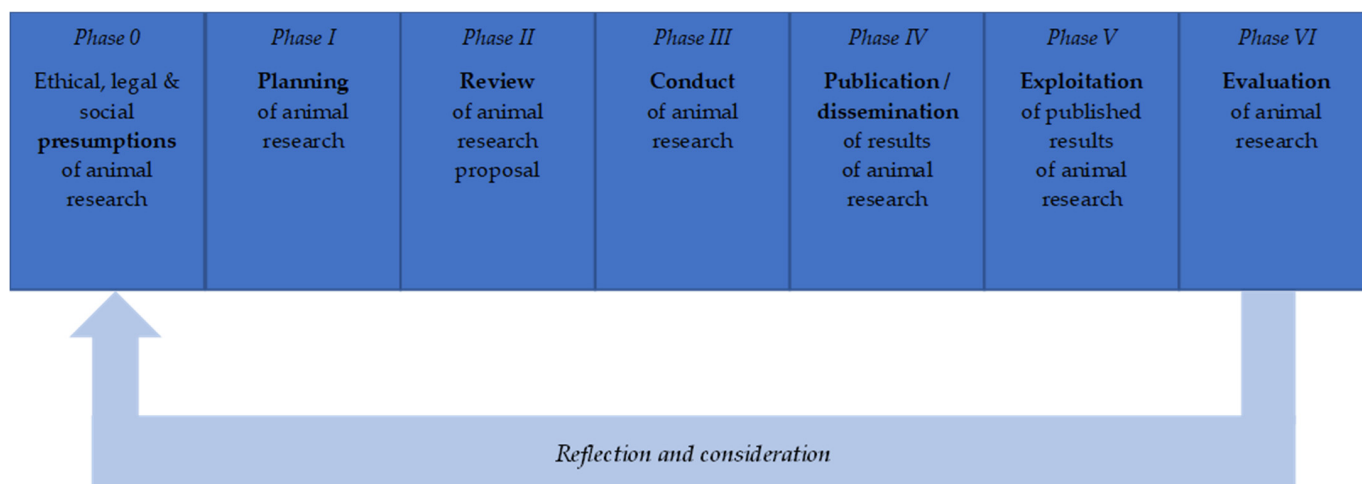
Phase 0
Ethical, legal & social presumptions of animal research

Phase I
Planning of animal research

Phase II
Review of animal research proposal

Phase III
Conduct of animal research

Phase IV
Publication / dissemination of results of animal research

Phase V
Exploitation of published results of animal research

Phase VI
Evaluation of animal research

Reflection and consideration